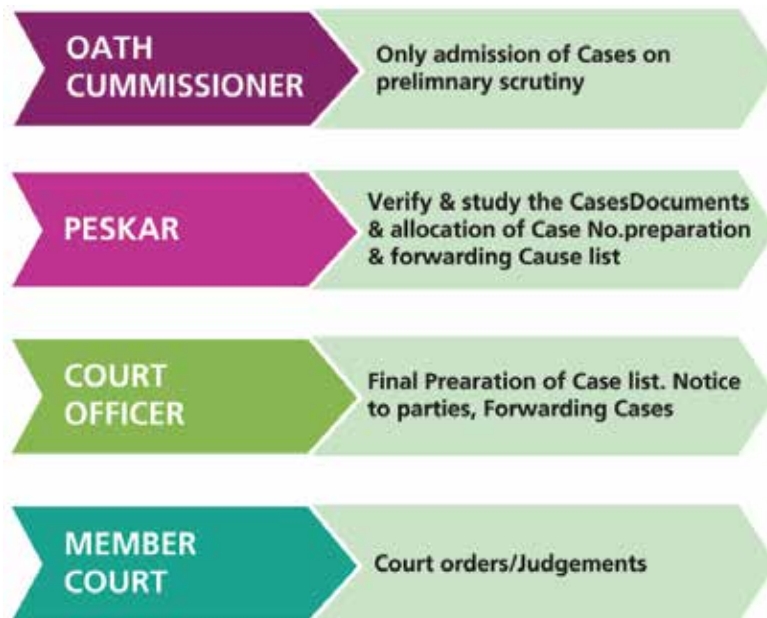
OATH CUMMISSIONER

Only admission of Cases on prelimnary scrutiny

PESKAR

Verify & study the CasesDocuments & allocation of Case No.preparation & forwarding Cause list

COURT OFFICER

Final Prearation of Case list. Notice to parties, Forwarding Cases

MEMBER COURT

Court orders/Judgements